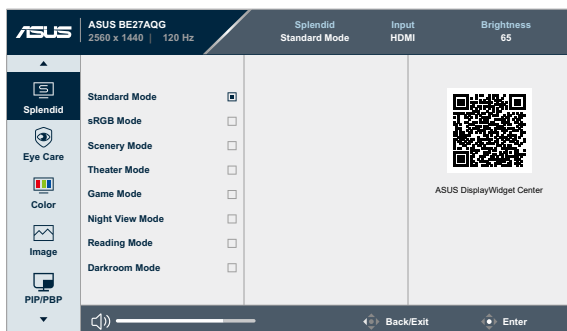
ASUS

ASUS BE27AQG
2560 x 1440 | 120 Hz

Splendid
Standard Mode

Input
HDMI

Brightness
65

Splendid

Eye Care

Color

Image

PIP/PBP

Standard Mode
sRGB Mode
Scenery Mode
Theater Mode
Game Mode
Night View Mode
Reading Mode
Darkroom Mode

ASUS DisplayWidget Center

Back/Exit
Enter